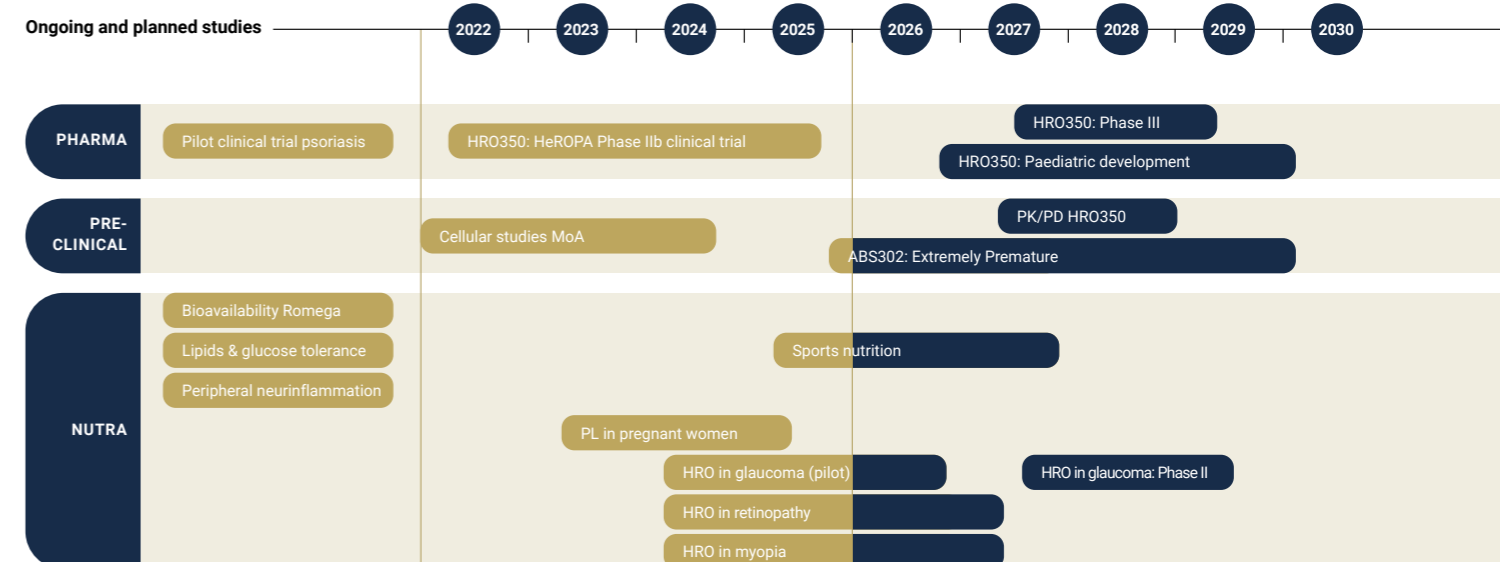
Ongoing and planned studies

2022 2023 2024 2025 2026 2027 2028 2029 2030

PHARMA

Pilot clinical trial psoriasis

HRO350: HeROPA Phase IIb clinical trial

HRO350: Phase III

HRO350: Paediatric development

PRE-CLINICAL

Cellular studies MoA

PK/PD HRO350

ABS302: Extremely Premature

NUTRA

Bioavailability Romega

Lipids & glucose tolerance

Peripheral neurinflammation

Sports nutrition

PL in pregnant women

HRO in glaucoma (pilot)

HRO in glaucoma: Phase II

HRO in retinopathy

HRO in myopia